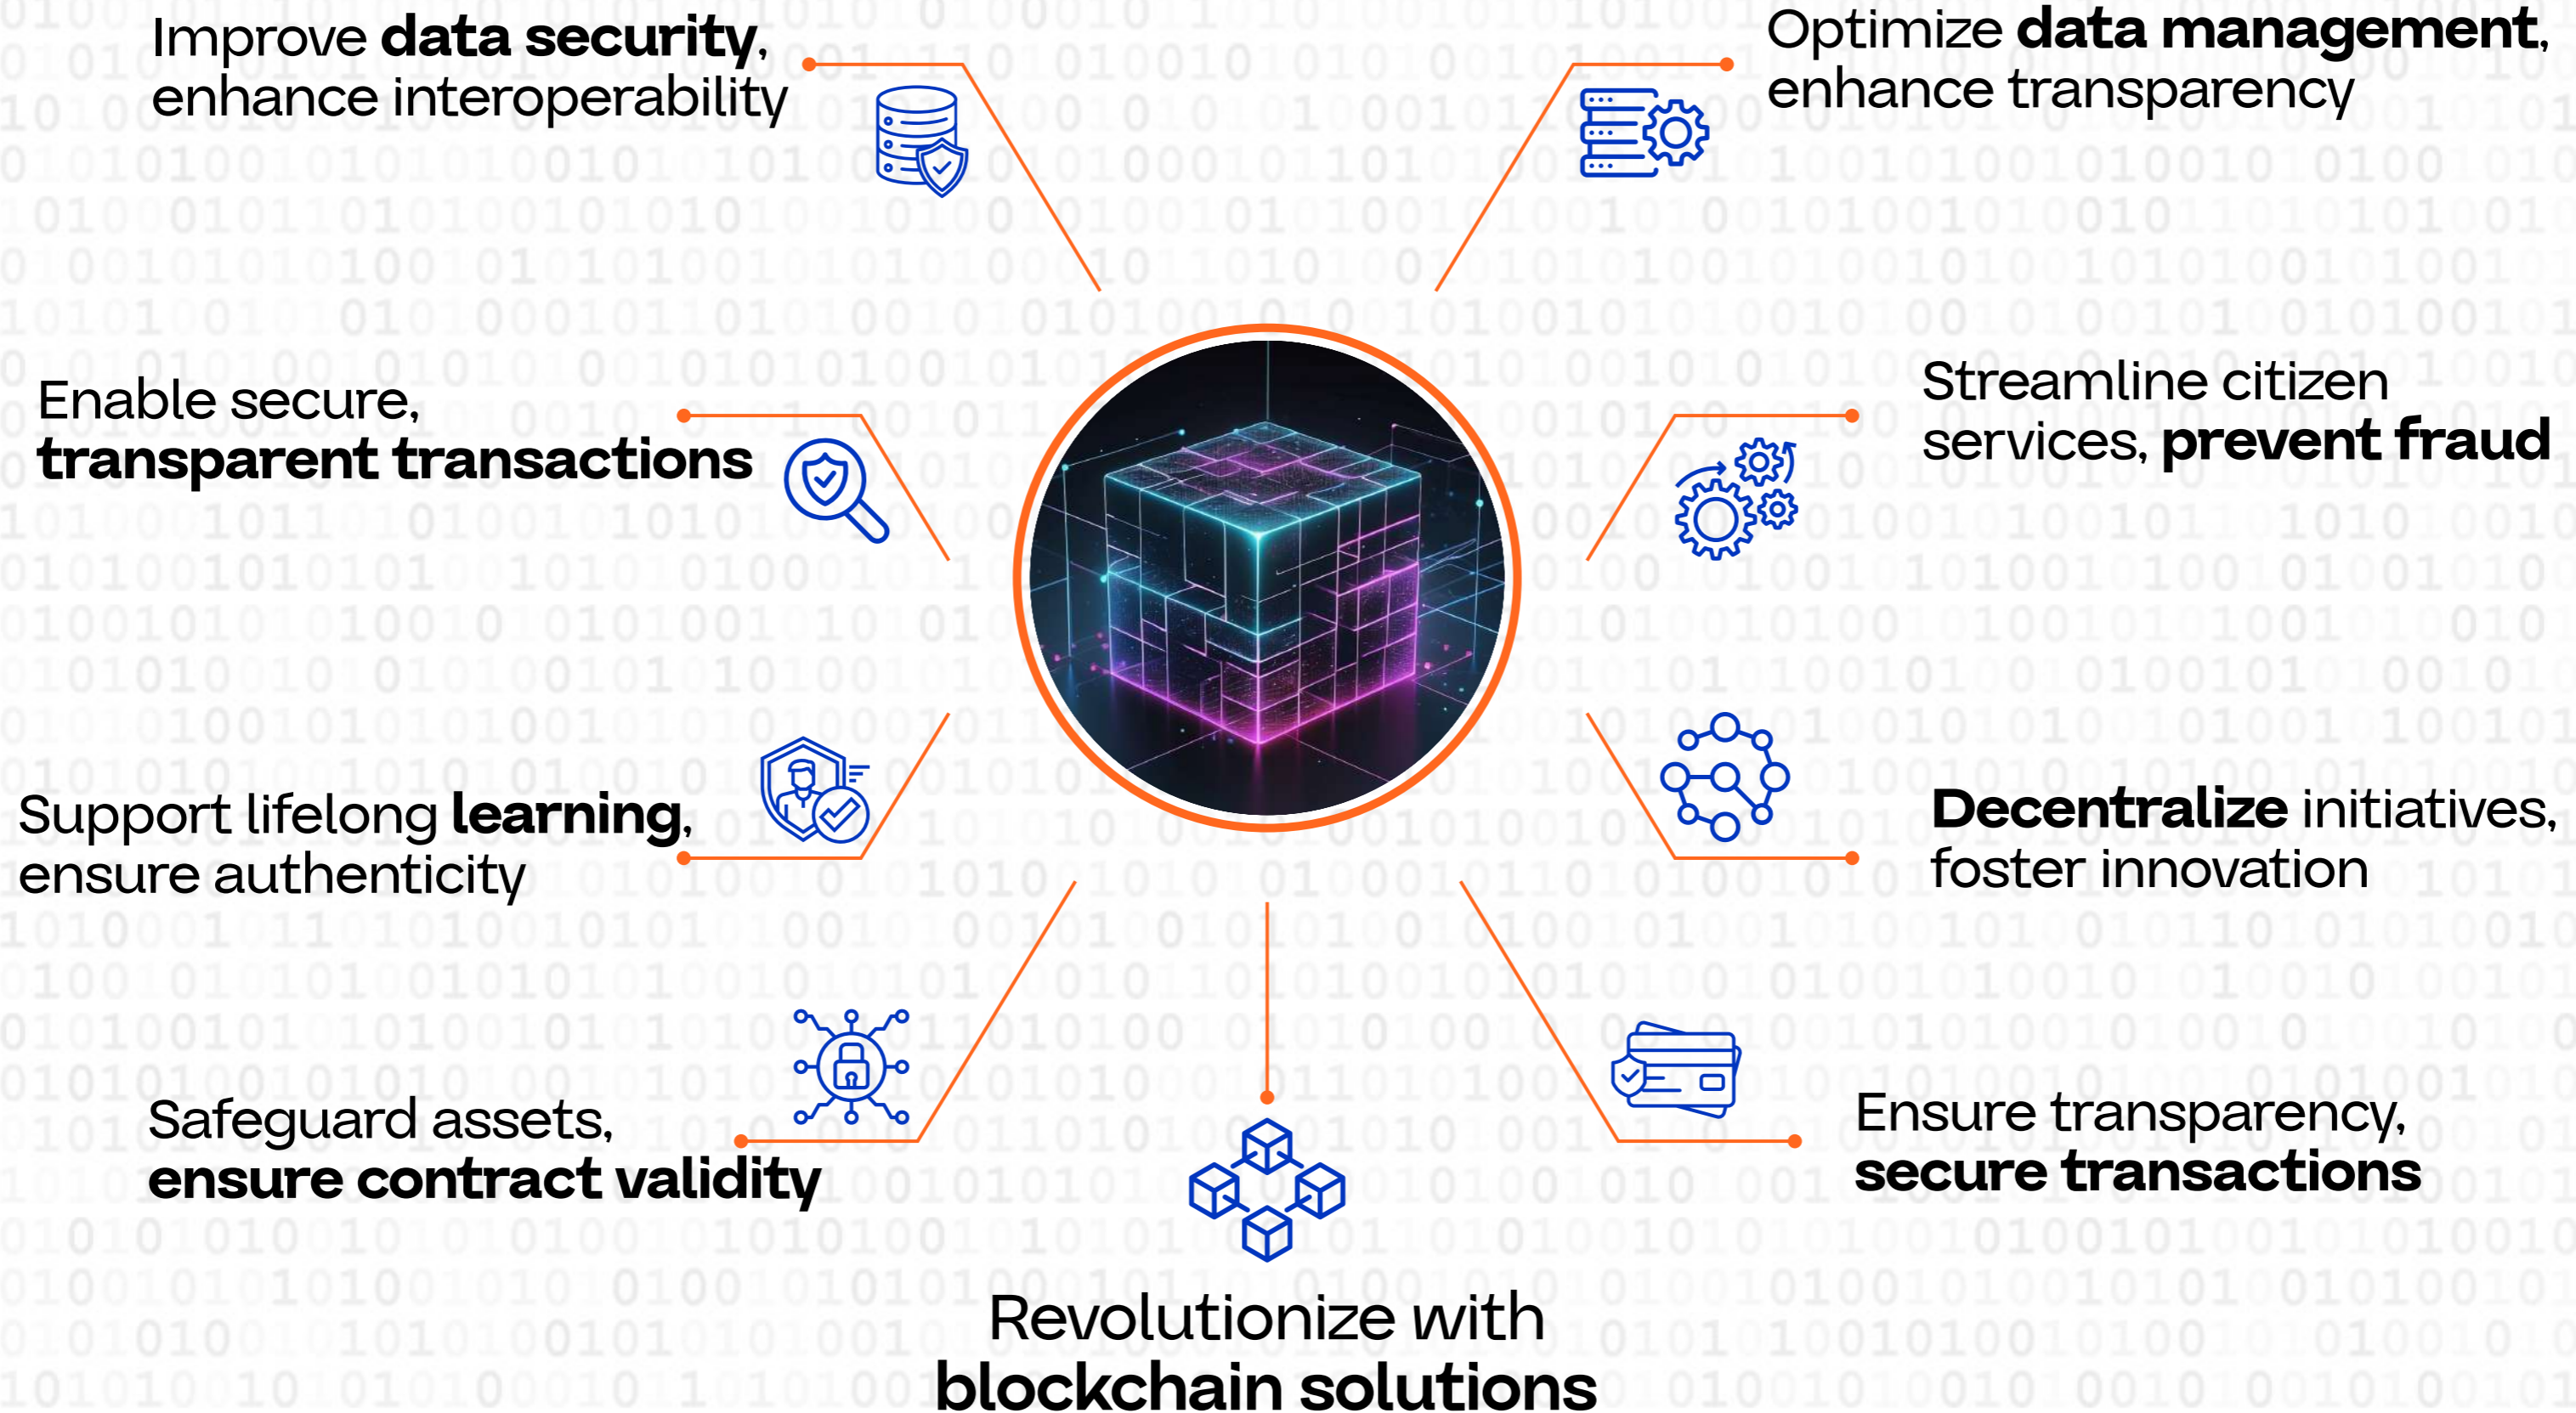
Improve **data security**, enhance interoperability

Optimize **data management**, enhance transparency

Enable secure, **transparent transactions**

Streamline citizen services, **prevent fraud**

Support lifelong **learning**, ensure authenticity

**Decentralize** initiatives, foster innovation

Safeguard assets, **ensure contract validity**

Ensure transparency, **secure transactions**

Revolutionize with **blockchain solutions**